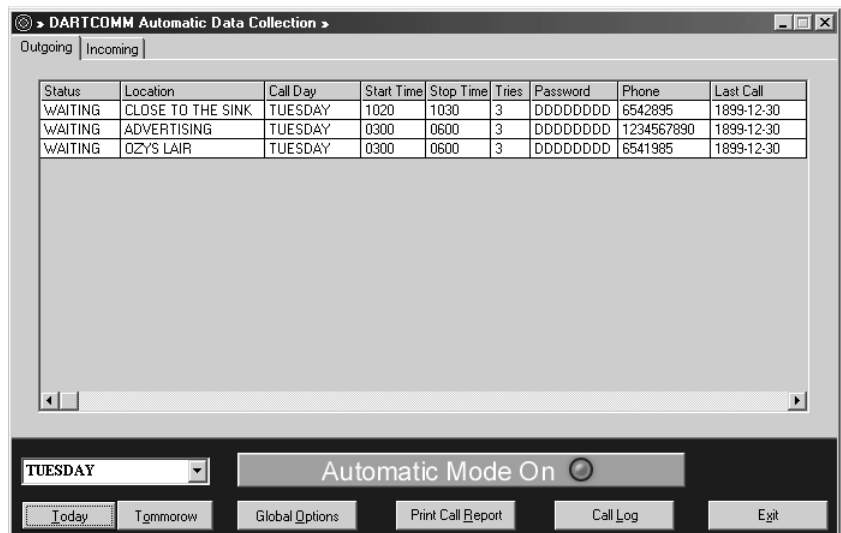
» DARTCOMM Automatic Data Collection »

Outgoing | Incoming

| Status | Location | Call Day | Start Time | Stop Time | Tries | Password | Phone | Last Call |
|---|---|---|---|---|---|---|---|---|
| WAITING | CLOSE TO THE SINK | TUESDAY | 1020 | 1030 | 3 | DDDDDDDD | 6542895 | 1899-12-30 |
| WAITING | ADVERTISING | TUESDAY | 0300 | 0600 | 3 | DDDDDDDD | 1234567890 | 1899-12-30 |
| WAITING | OZYS LAIR | TUESDAY | 0300 | 0600 | 3 | DDDDDDDD | 6541985 | 1899-12-30 |

TUESDAY

Automatic Mode On

Today | Tommorow | Global Options | Print Call Report | Call Log | Exit